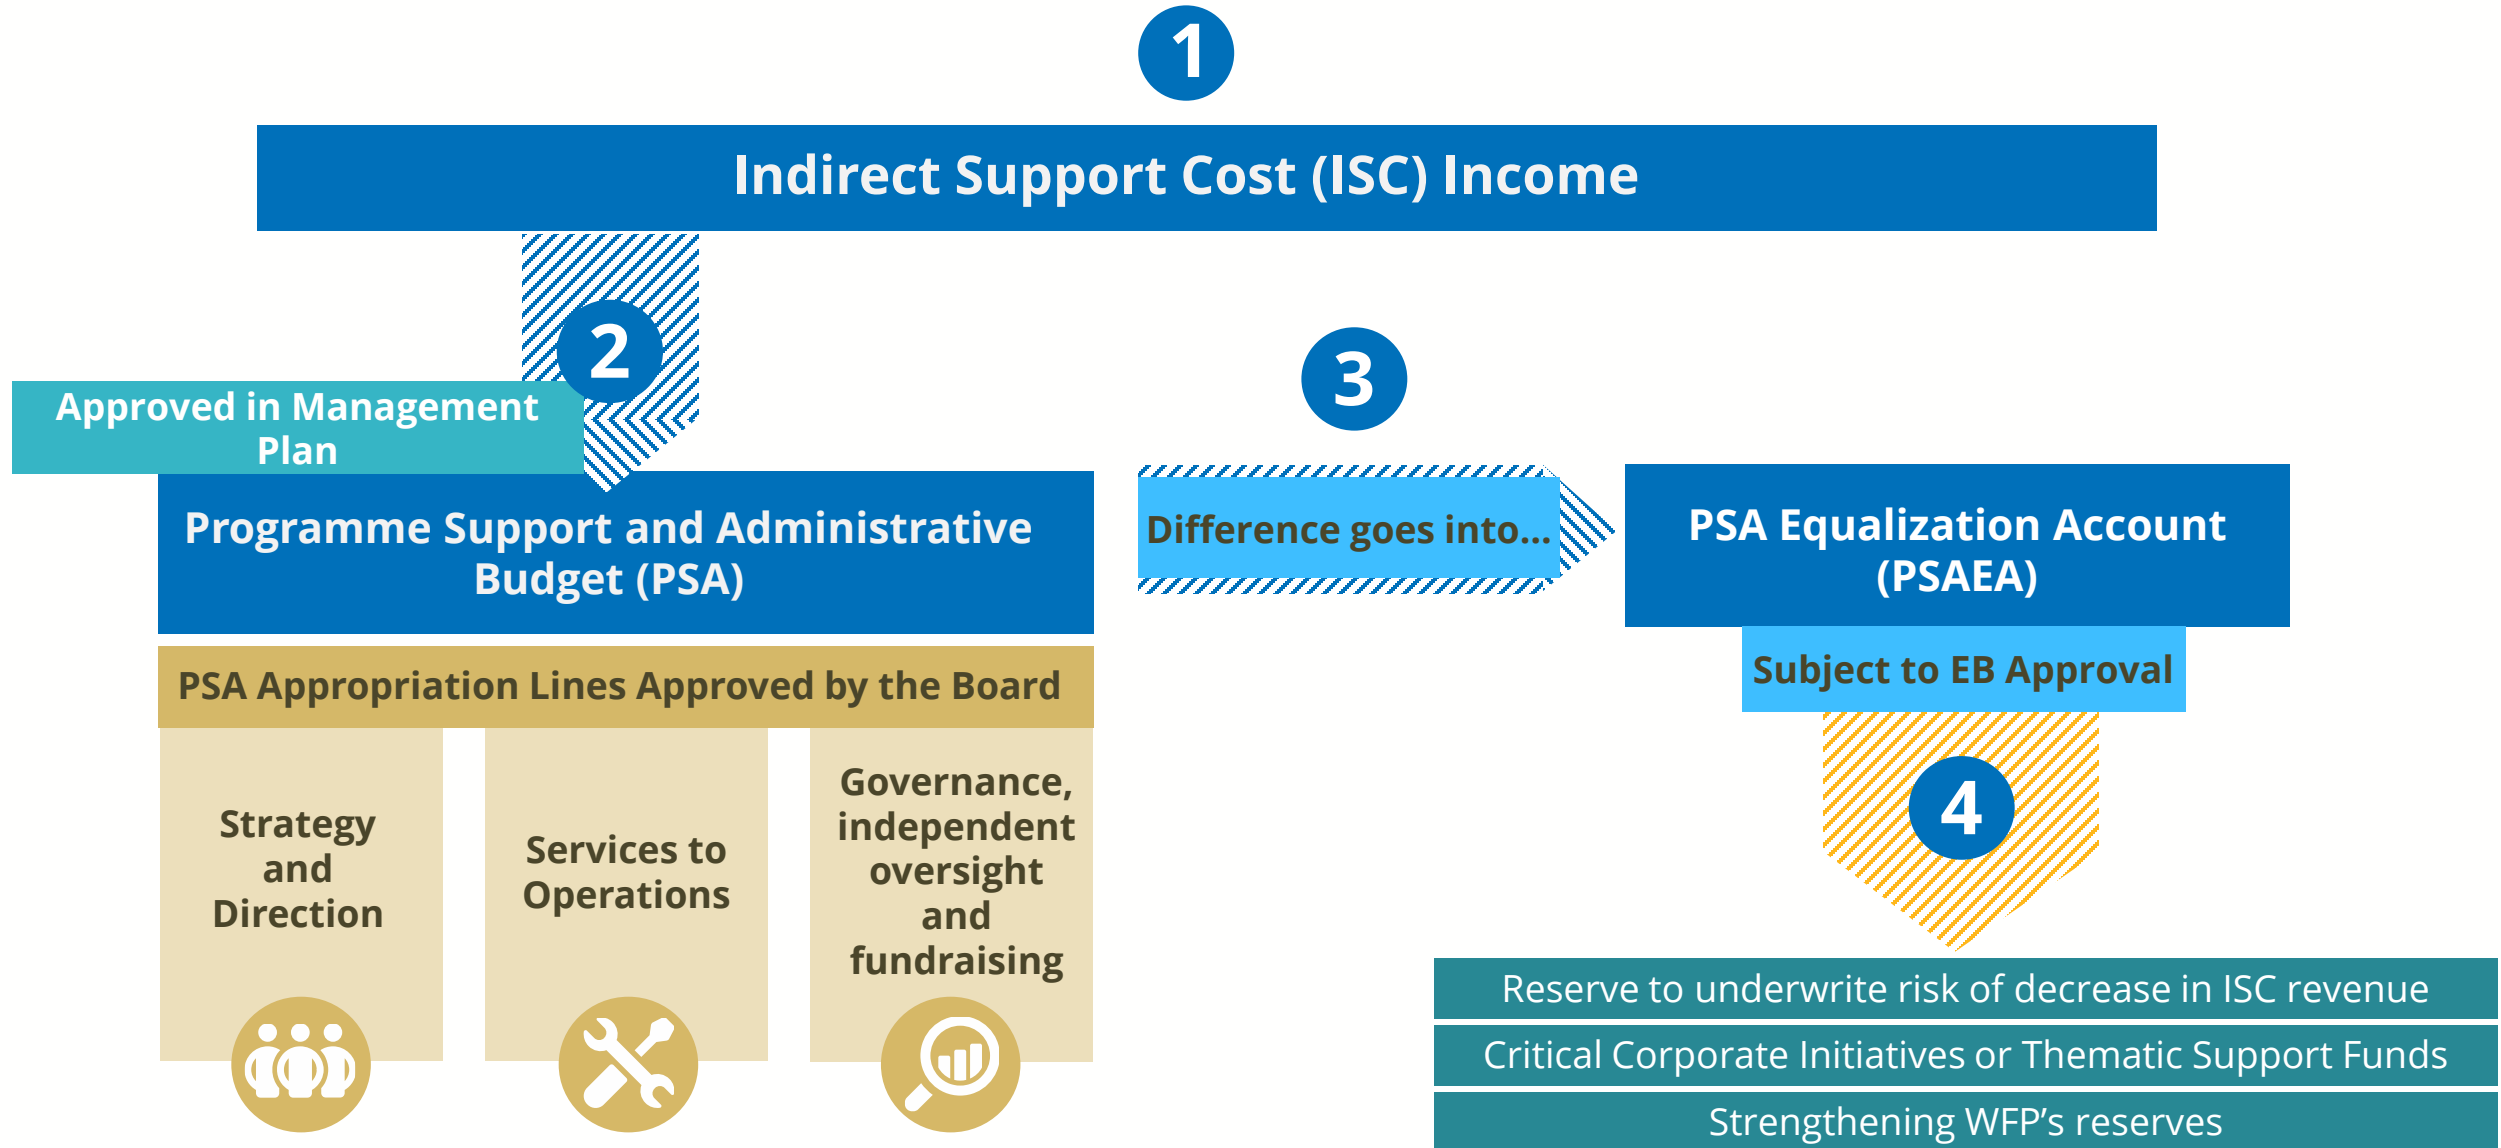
1

Indirect Support Cost (ISC) Income

2

Approved in Management Plan

Programme Support and Administrative Budget (PSA)

3

Difference goes into...

PSA Equalization Account (PSAEA)

Subject to EB Approval

PSA Appropriation Lines Approved by the Board

Strategy and Direction

Services to Operations

Governance, independent oversight and fundraising

4

Reserve to underwrite risk of decrease in ISC revenue

Critical Corporate Initiatives or Thematic Support Funds

Strengthening WFP's reserves